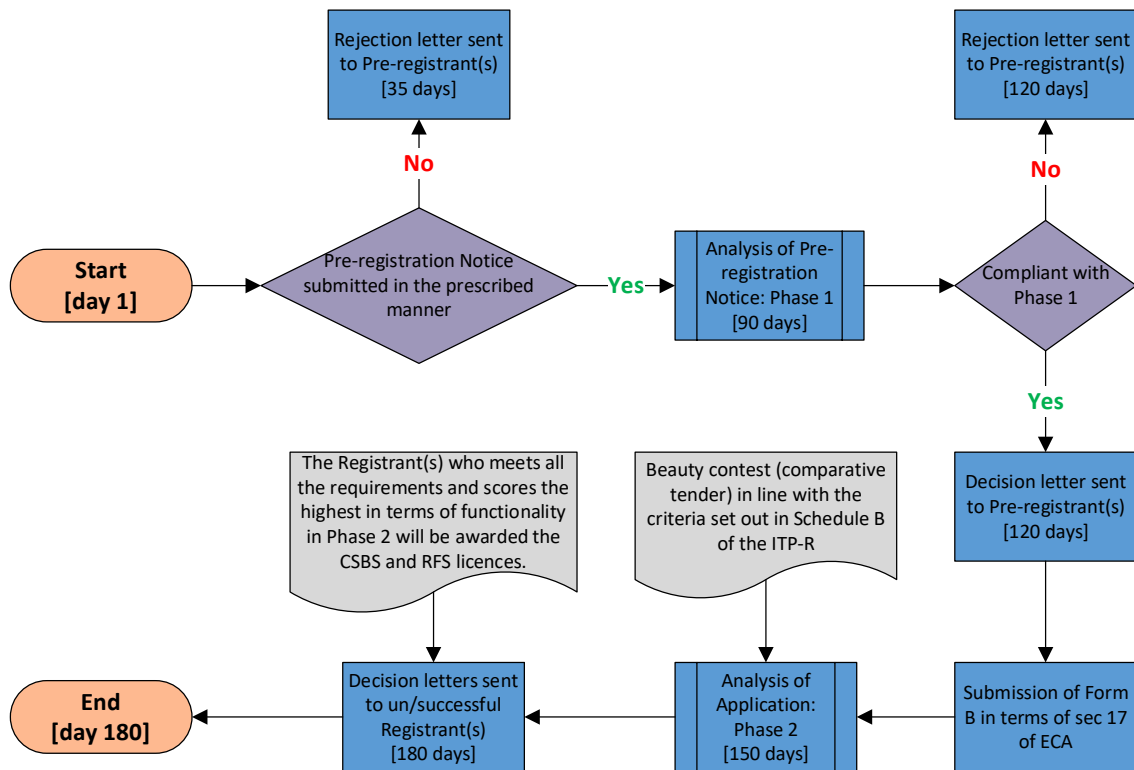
Start
[day 1]

Pre-registration Notice submitted in the prescribed manner

No

Rejection letter sent to Pre-registrant(s)
[35 days]

Yes

Analysis of Pre-registration Notice: Phase 1
[90 days]

Compliant with Phase 1

No

Rejection letter sent to Pre-registrant(s)
[120 days]

Yes

Decision letter sent to Pre-registrant(s)
[120 days]

Submission of Form B in terms of sec 17 of ECA

Beauty contest (comparative tender) in line with the criteria set out in Schedule B of the ITP-R

Analysis of Application: Phase 2
[150 days]

The Registrant(s) who meets all the requirements and scores the highest in terms of functionality in Phase 2 will be awarded the CSBS and RFS licences.

Decision letters sent to un/successful Registrant(s)
[180 days]

End
[day 180]